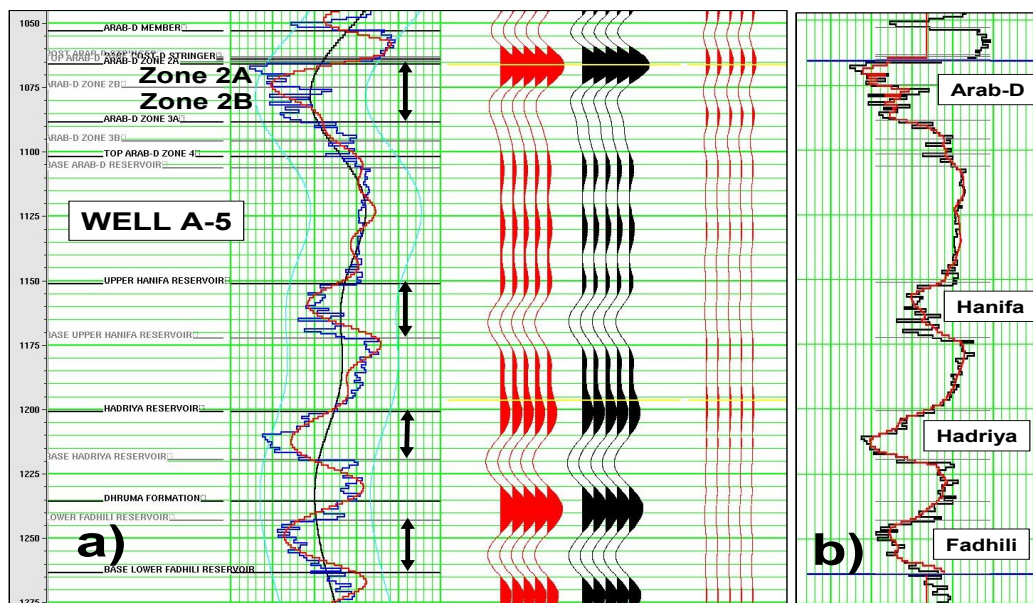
1050
ARAB-D MEMBER
POST ARAB-D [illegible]
TOP ARAB-D ZONE 2A
ARAB-D ZONE 2A
ARAB-D STRINGER
Zone 2A
1075
ARAB-D ZONE 2B
Zone 2B
ARAB-D ZONE 3A
ARAB-D ZONE 3B
1100
TOP ARAB-D ZONE 4
BASE ARAB-D RESERVOIR
WELL A-5
1125
1150
UPPER HANIFA RESERVOIR
BASE UPPER HANIFA RESERVOIR
1175
1200
HADRIYA RESERVOIR
BASE HADRIYA RESERVOIR
1225
DHRUMA FORMATION
LOWER FADHILI RESERVOIR
1250
a)
BASE LOWER FADHILI RESERVOIR
1275

Arab-D
Hanifa
Hadriya
Fadhili
b)